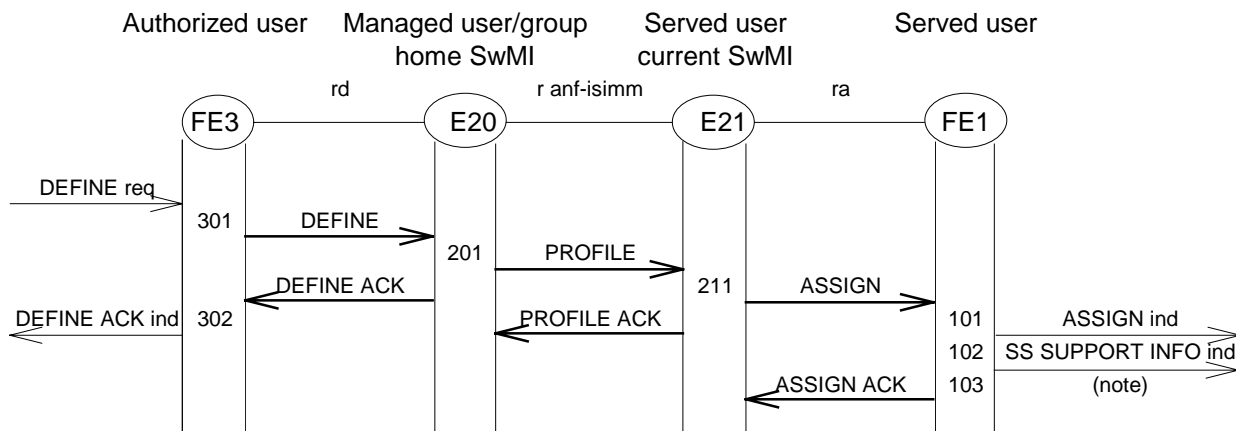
Authorized user

Managed user/group home SwMI

Served user current SwMI

Served user

rd

r anf-isimm

ra

FE3

E20

E21

FE1

DEFINE req

301

DEFINE

201

PROFILE

211

ASSIGN

DEFINE ACK

DEFINE ACK ind

302

PROFILE ACK

101

ASSIGN ind

102

SS SUPPORT INFO ind

ASSIGN ACK

103

(note)